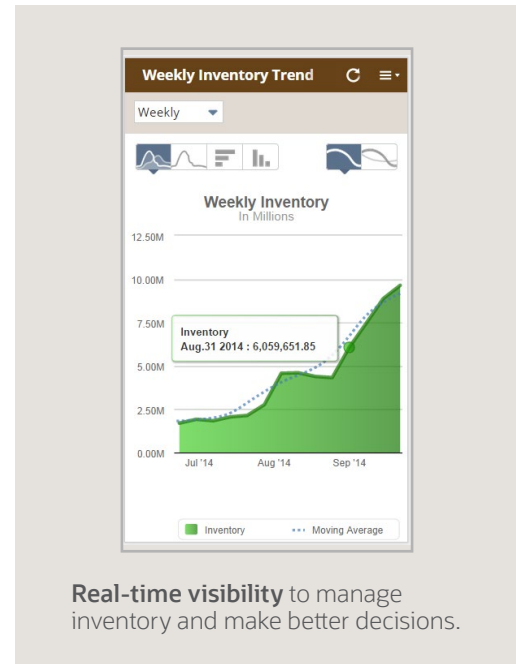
Weekly Inventory Trend

Weekly

Weekly Inventory
In Millions

12.50M
10.00M
7.50M
5.00M
2.50M
0.00M

Inventory
Aug.31 2014 : 6,059,651.85

Jul '14
Aug '14
Sep '14

Inventory
Moving Average

**Real-time visibility** to manage inventory and make better decisions.